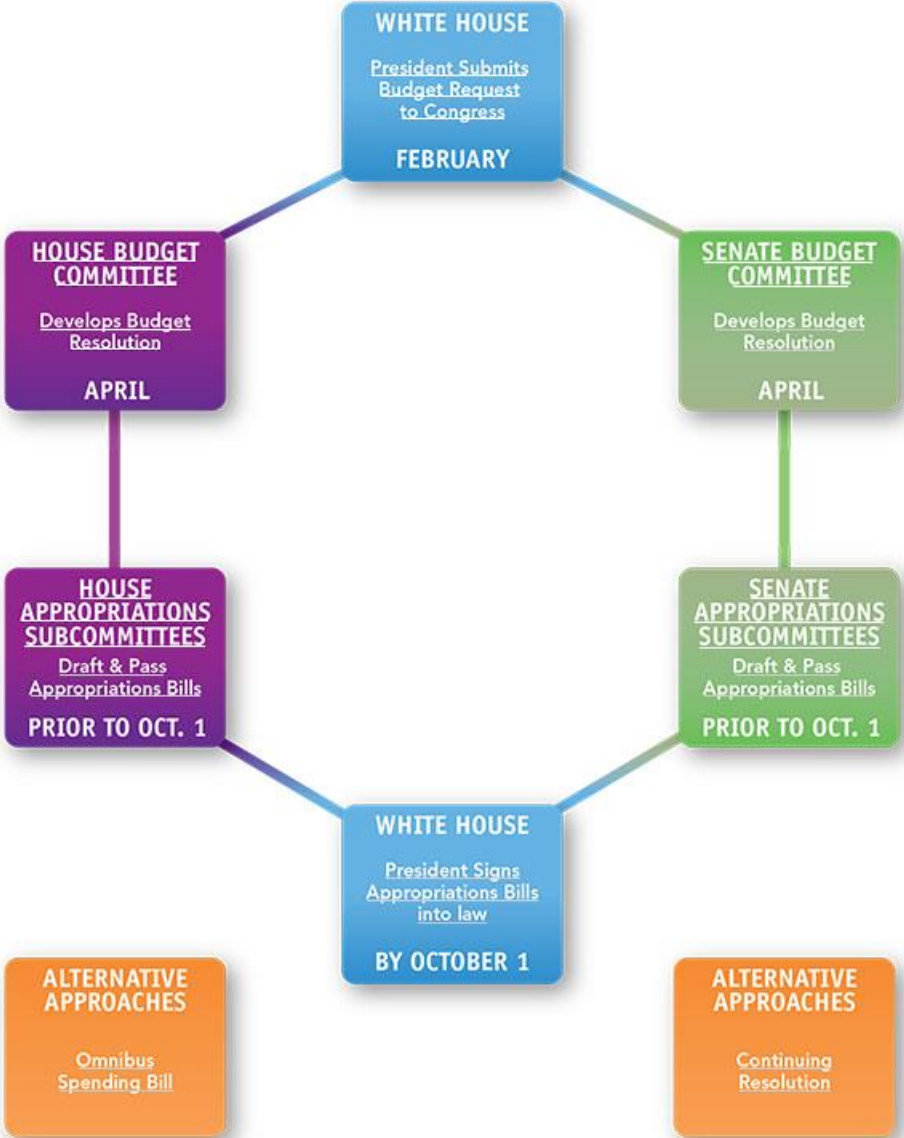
WHITE HOUSE

President Submits Budget Request to Congress

FEBRUARY

HOUSE BUDGET COMMITTEE

Develops Budget Resolution

APRIL

SENATE BUDGET COMMITTEE

Develops Budget Resolution

APRIL

HOUSE APPROPRIATIONS SUBCOMMITTEES

Draft & Pass Appropriations Bills

PRIOR TO OCT. 1

SENATE APPROPRIATIONS SUBCOMMITTEES

Draft & Pass Appropriations Bills

PRIOR TO OCT. 1

WHITE HOUSE

President Signs Appropriations Bills into law

BY OCTOBER 1

ALTERNATIVE APPROACHES

Omnibus Spending Bill

ALTERNATIVE APPROACHES

Continuing Resolution